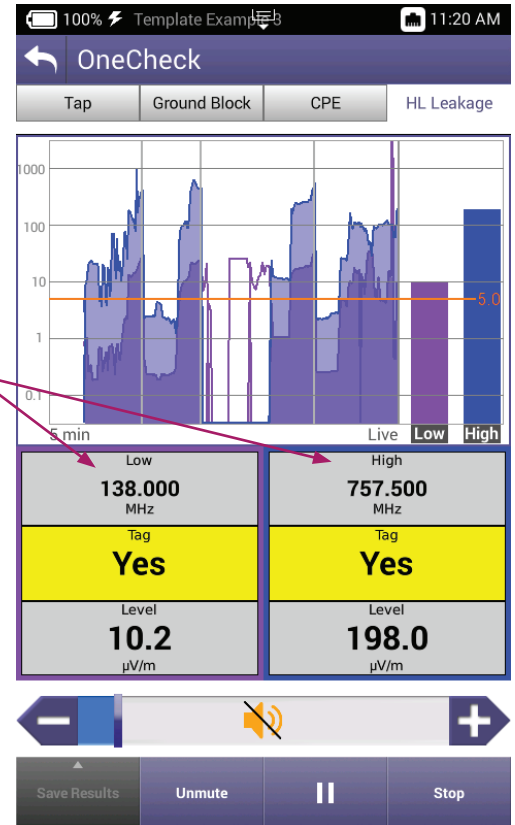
100% Template Example 3 11:20 AM

OneCheck

Tap | Ground Block | CPE | HL Leakage

1000
100
10
1
0.1

5.0

5 min Live Low High

Low
138.000
MHz

High
757.500
MHz

Tag
Yes

Tag
Yes

Level
10.2
μV/m

Level
198.0
μV/m

Save Results Unmute Stop